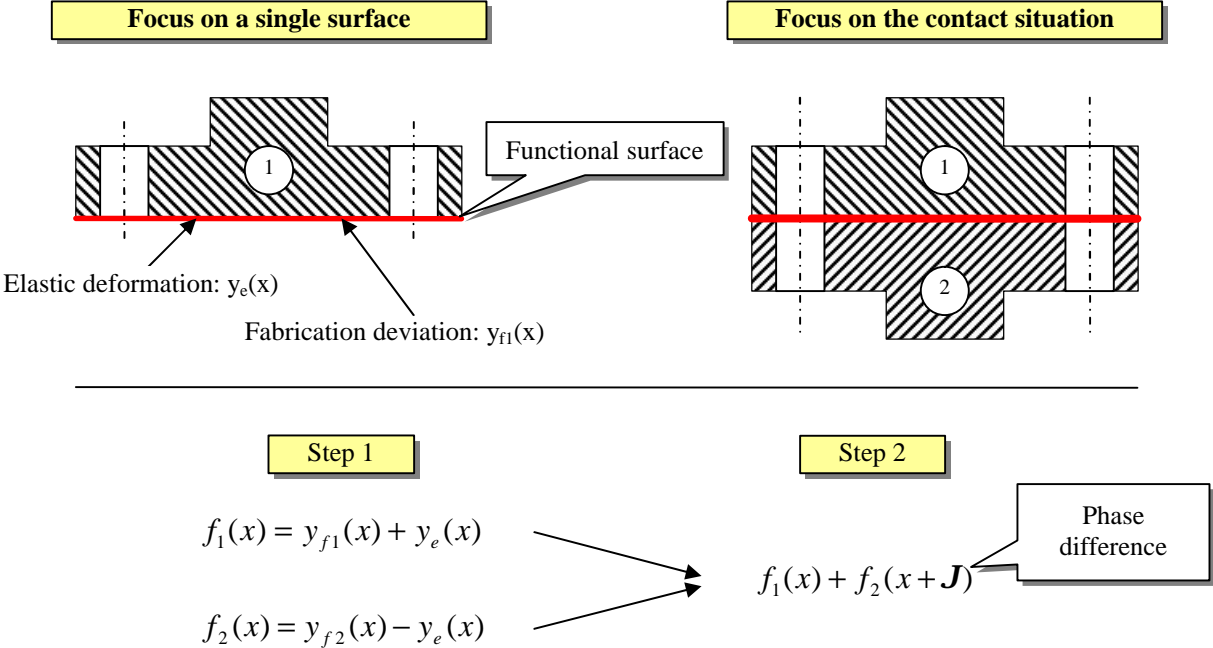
Focus on a single surface

Focus on the contact situation

1

Functional surface

1

2

Elastic deformation: $y_e(x)$

Fabrication deviation: $y_{f1}(x)$

Step 1

Step 2

$f_1(x) = y_{f1}(x) + y_e(x)$

Phase difference

$f_1(x) + f_2(x + \boldsymbol{J})$

$f_2(x) = y_{f2}(x) - y_e(x)$